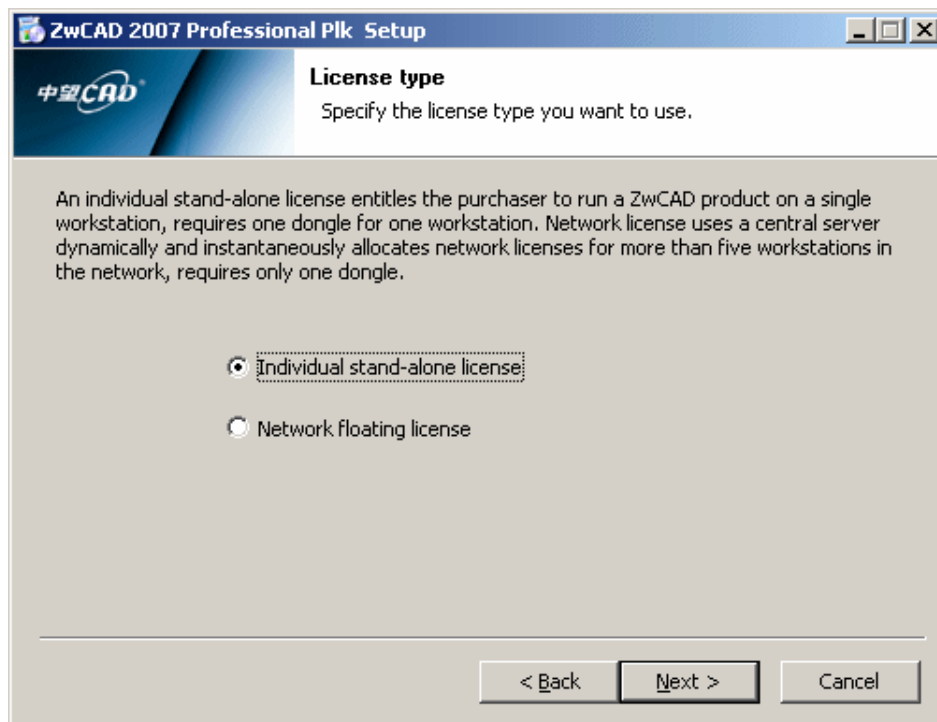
ZwCAD 2007 Professional Plk Setup

中望CAD

License type

Specify the license type you want to use.

An individual stand-alone license entitles the purchaser to run a ZwCAD product on a single workstation, requires one dongle for one workstation. Network license uses a central server dynamically and instantaneously allocates network licenses for more than five workstations in the network, requires only one dongle.

Individual stand-alone license

Network floating license

< Back

Next >

Cancel